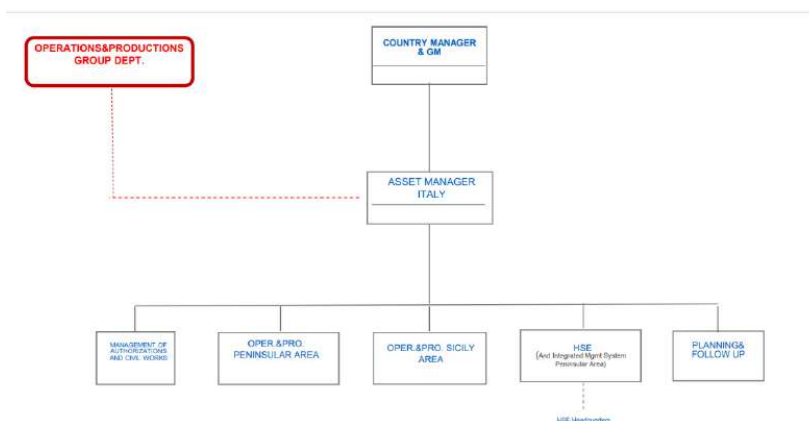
OPERATIONS&PRODUCTIONS GROUP DEPT.

COUNTRY MANAGER & GM

ASSET MANAGER ITALY

MANAGEMENT OF AUTHORIZATIONS AND CIVIL WORKS

OPER.&PRO. PENINSULAR AREA

OPER.&PRO. SICILY AREA

HSE
(And Integrated Mgmt System Peninsular Area)

PLANNING& FOLLOW UP

HSE Headquarters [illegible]